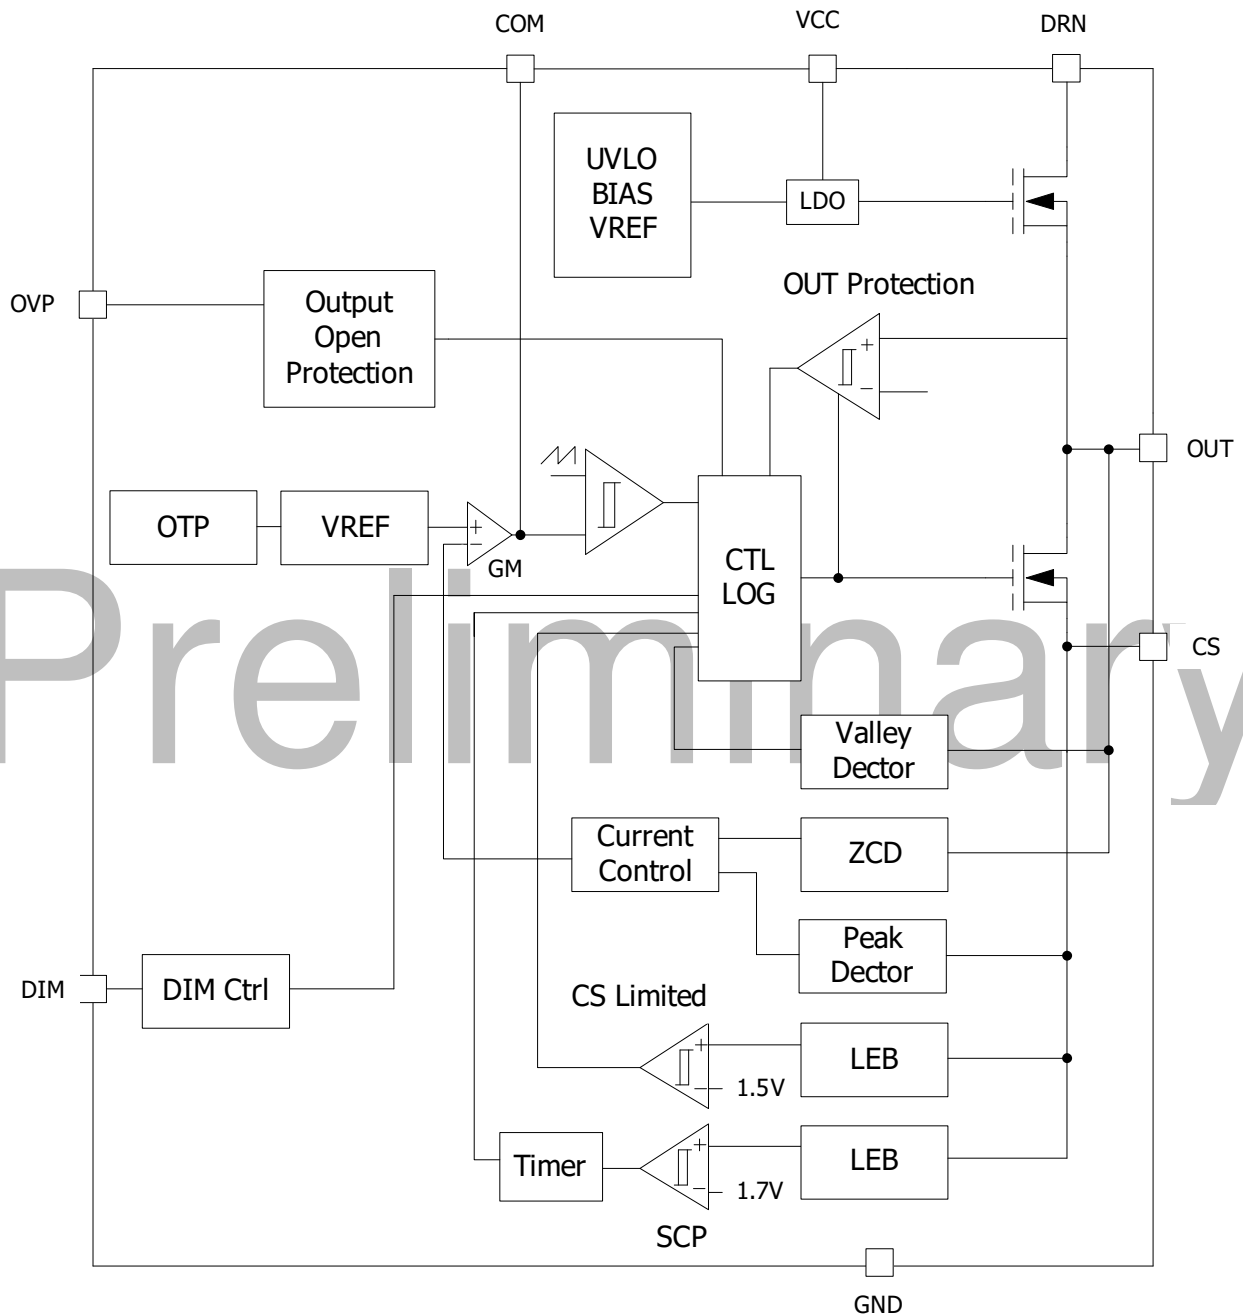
COM
VCC
DRN

UVLO
BIAS
VREF

LDO

OVP

Output
Open
Protection

OUT Protection

+
−

OUT

OTP

VREF

+
−
GM

CTL
LOG

Preliminary

CS

Valley
Dector

Current
Control

ZCD

Peak
Dector

DIM

DIM Ctrl

CS Limited

+
−
1.5V

LEB

Timer

+
−
1.7V

LEB

SCP

GND